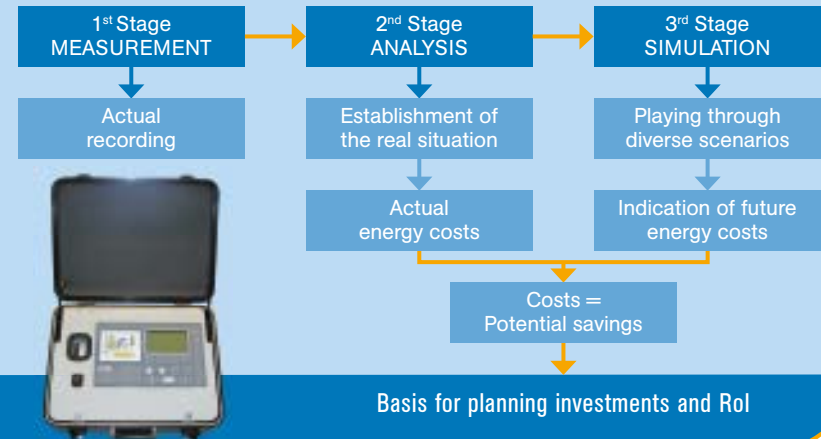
1$^{st}$ Stage
MEASUREMENT

Actual recording

2$^{nd}$ Stage
ANALYSIS

Establishment of the real situation

Actual energy costs

3$^{rd}$ Stage
SIMULATION

Playing through diverse scenarios

Indication of future energy costs

Costs = Potential savings

Basis for planning investments and RoI